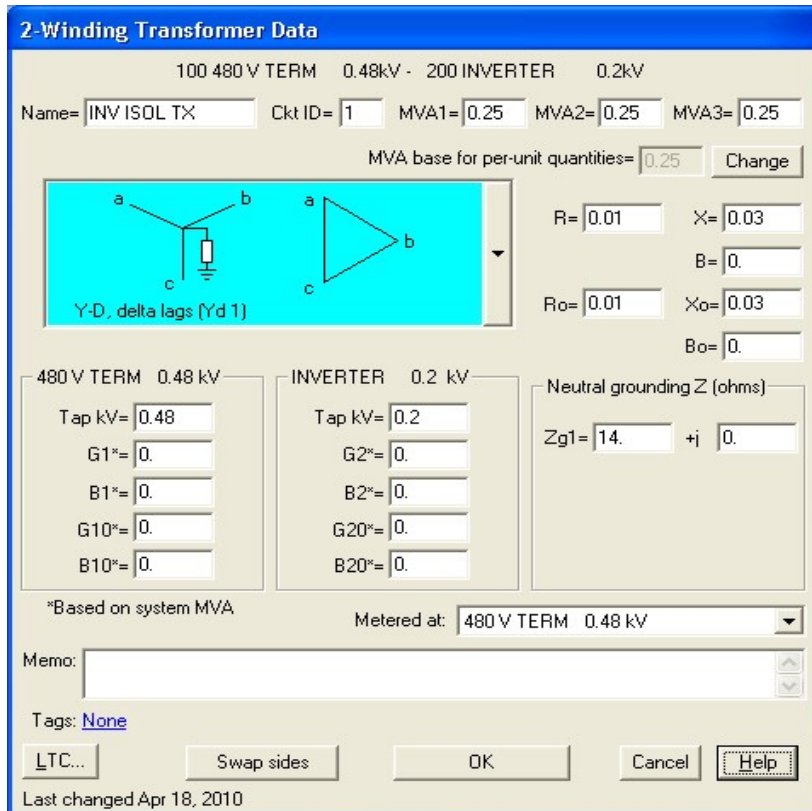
2-Winding Transformer Data

100 480 V TERM 0.48kV - 200 INVERTER 0.2kV

Name= INV ISOL TX Ckt ID= 1 MVA1= 0.25 MVA2= 0.25 MVA3= 0.25

MVA base for per-unit quantities= 0.25 Change

a b c a b c

Y-D, delta lags (Yd 1)

R= 0.01 X= 0.03

B= 0.

Ro= 0.01 Xo= 0.03

Bo= 0.

480 V TERM 0.48 kV

Tap kV= 0.48

G1*= 0.

B1*= 0.

G10*= 0.

B10*= 0.

INVERTER 0.2 kV

Tap kV= 0.2

G2*= 0.

B2*= 0.

G20*= 0.

B20*= 0.

Neutral grounding Z (ohms)

Zg1= 14. +j 0.

*Based on system MVA

Metered at: 480 V TERM 0.48 kV

Memo:

Tags: None

LTC... Swap sides OK Cancel Help

Last changed Apr 18, 2010